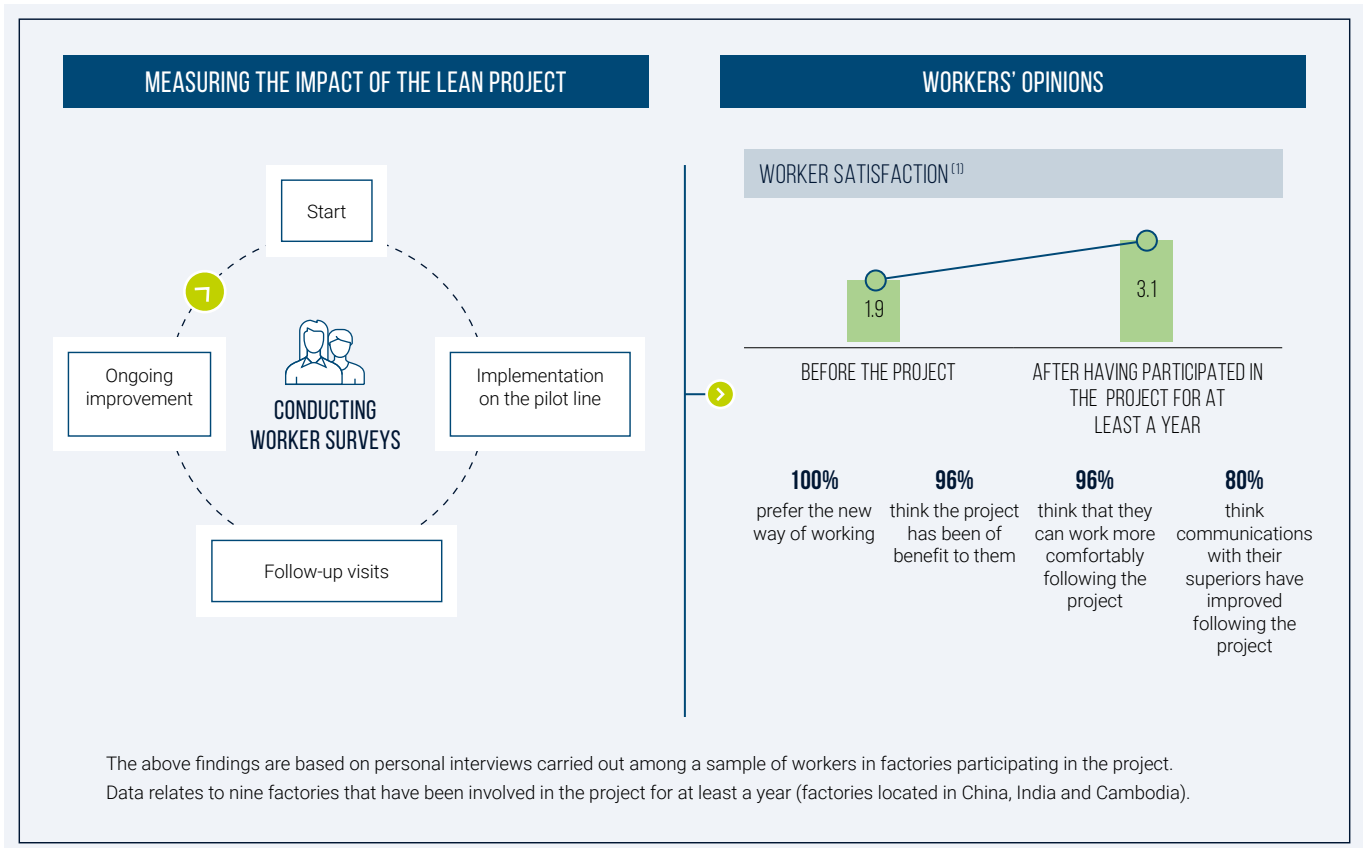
MEASURING THE IMPACT OF THE LEAN PROJECT

Start

Ongoing improvement

CONDUCTING WORKER SURVEYS

Implementation on the pilot line

Follow-up visits

WORKERS' OPINIONS

WORKER SATISFACTION $^{(1)}$

1.9

3.1

BEFORE THE PROJECT

AFTER HAVING PARTICIPATED IN THE PROJECT FOR AT LEAST A YEAR

100%
prefer the new way of working

96%
think the project has been of benefit to them

96%
think that they can work more comfortably following the project

80%
think communications with their superiors have improved following the project

The above findings are based on personal interviews carried out among a sample of workers in factories participating in the project.
Data relates to nine factories that have been involved in the project for at least a year (factories located in China, India and Cambodia).